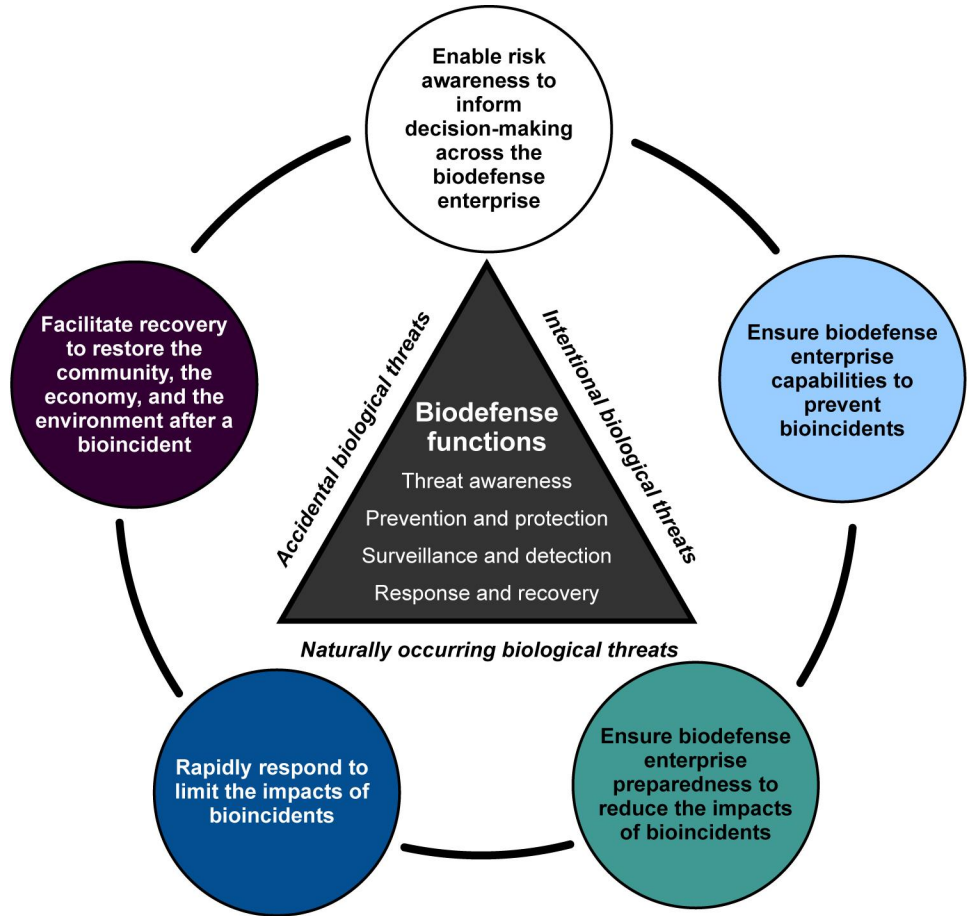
Enable risk awareness to inform decision-making across the biodefense enterprise

Facilitate recovery to restore the community, the economy, and the environment after a bioincident

Ensure biodefense enterprise capabilities to prevent bioincidents

Accidental biological threats

Intentional biological threats

Biodefense functions
Threat awareness
Prevention and protection
Surveillance and detection
Response and recovery

Naturally occurring biological threats

Rapidly respond to limit the impacts of bioincidents

Ensure biodefense enterprise preparedness to reduce the impacts of bioincidents